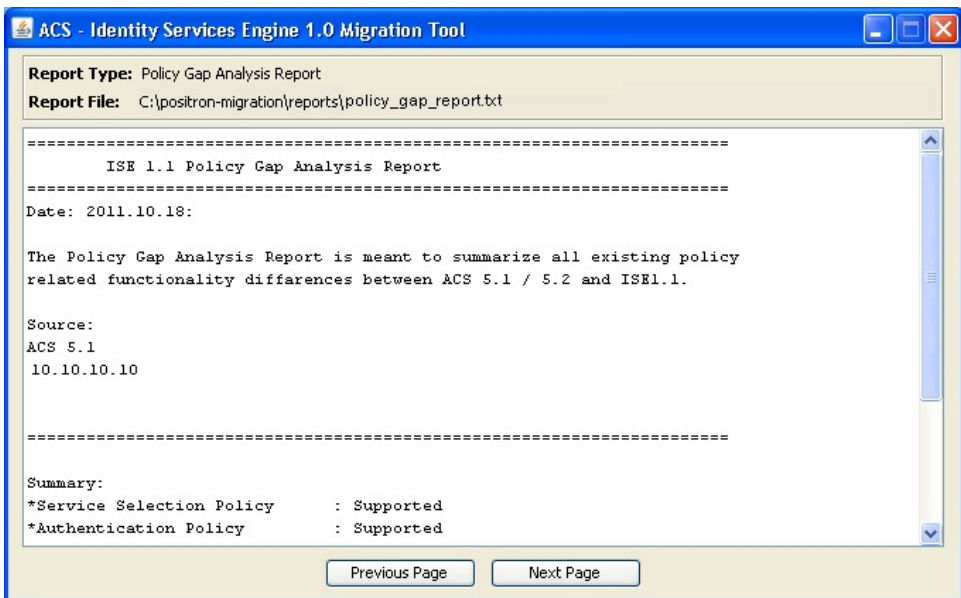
ACS - Identity Services Engine 1.0 Migration Tool

Report Type: Policy Gap Analysis Report
Report File: C:\positron-migration\reports\policy_gap_report.txt

======================================================================
ISE 1.1 Policy Gap Analysis Report
======================================================================
Date: 2011.10.18:

The Policy Gap Analysis Report is meant to summarize all existing policy related functionality differances between ACS 5.1 / 5.2 and ISE1.1.

Source:
ACS 5.1
10.10.10.10

======================================================================

Summary:
*Service Selection Policy : Supported
*Authentication Policy : Supported

Previous Page
Next Page